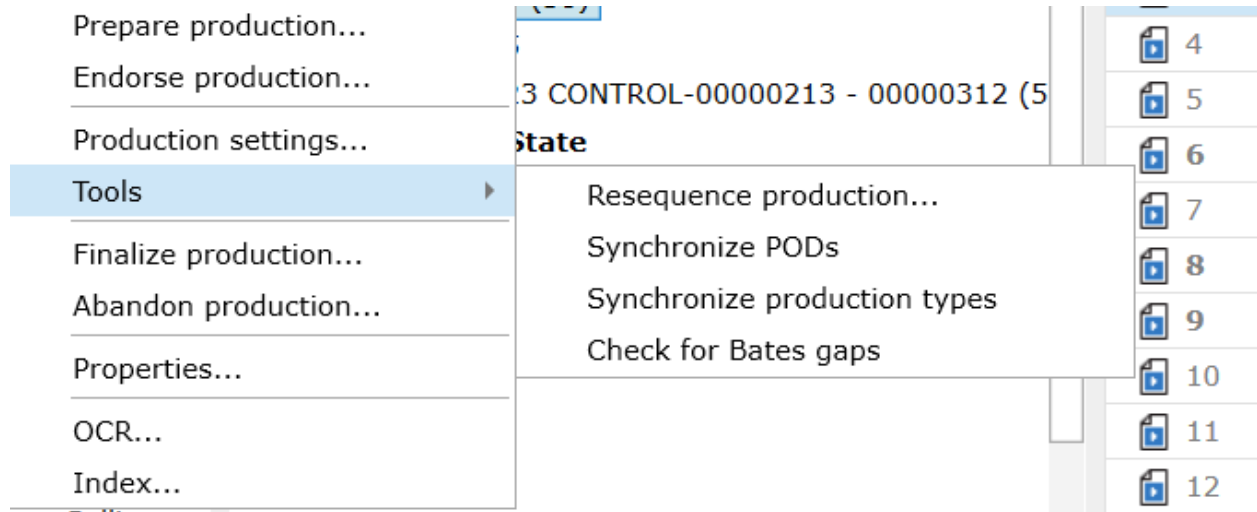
Prepare production...
Endorse production...
Production settings...
Tools
Finalize production...
Abandon production...
Properties...
OCR...
Index...

3 CONTROL-00000213 - 00000312 (5
State

Resequence production...
Synchronize PODs
Synchronize production types
Check for Bates gaps

4
5
6
7
8
9
10
11
12